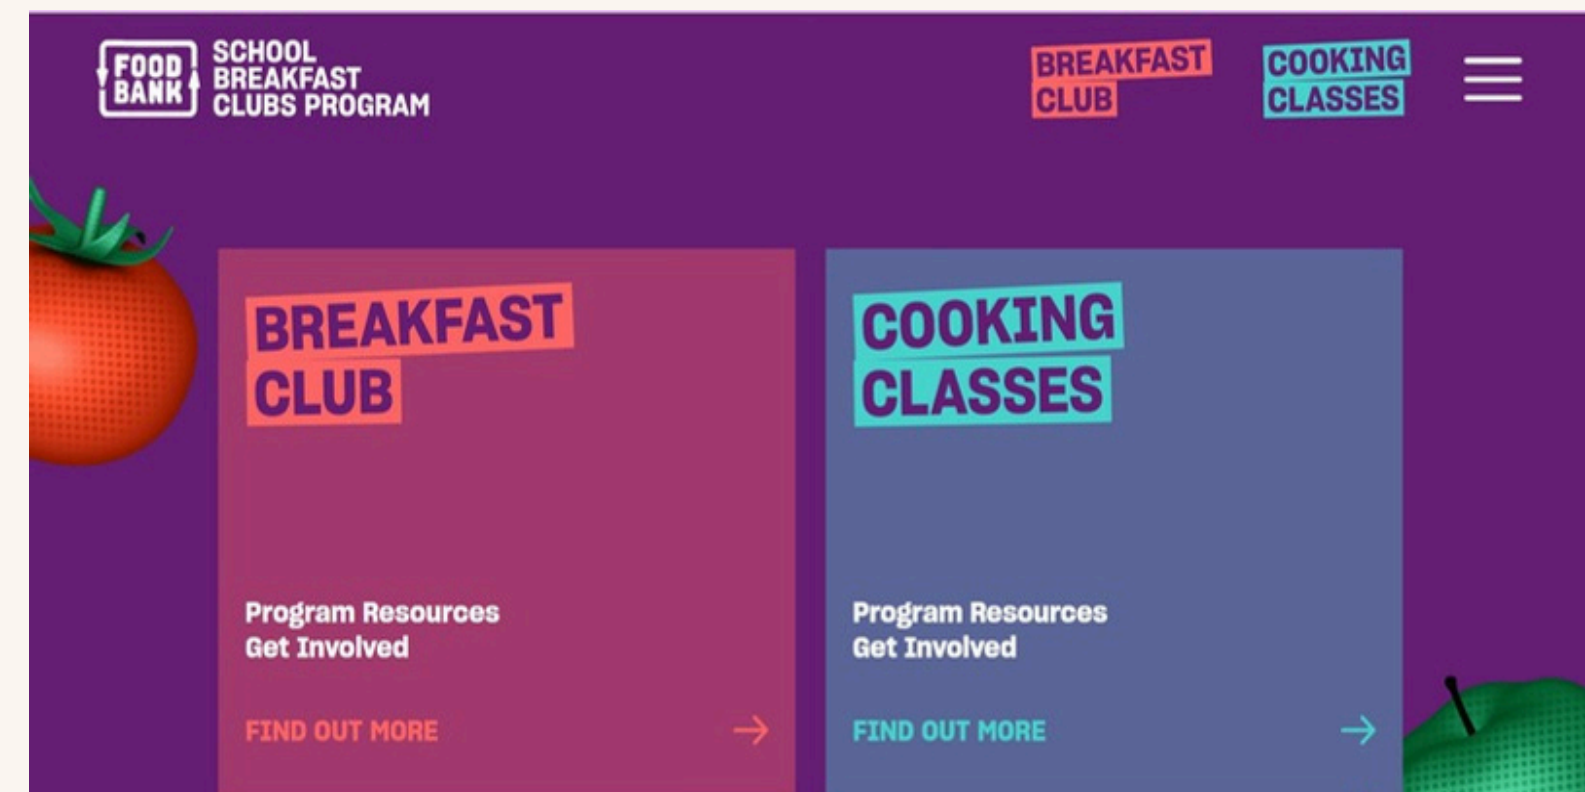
FOOD BANK

SCHOOL BREAKFAST CLUBS PROGRAM

BREAKFAST CLUB

COOKING CLASSES

BREAKFAST CLUB

Program Resources
Get Involved

FIND OUT MORE →

COOKING CLASSES

Program Resources
Get Involved

FIND OUT MORE →